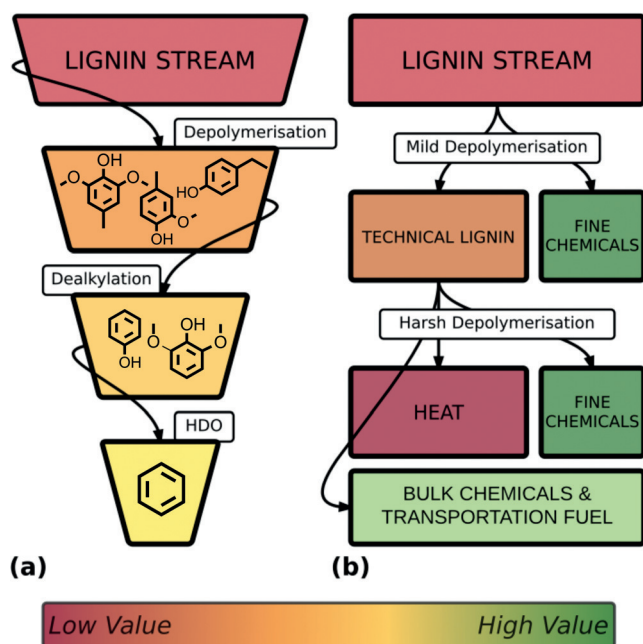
LIGNIN STREAM

Depolymerisation

OH

HO

OH

Dealkylation

OH

OH

HDO

(a)

LIGNIN STREAM

Mild Depolymerisation

TECHNICAL LIGNIN

FINE CHEMICALS

Harsh Depolymerisation

HEAT

FINE CHEMICALS

BULK CHEMICALS & TRANSPORTATION FUEL

(b)

Low Value

High Value